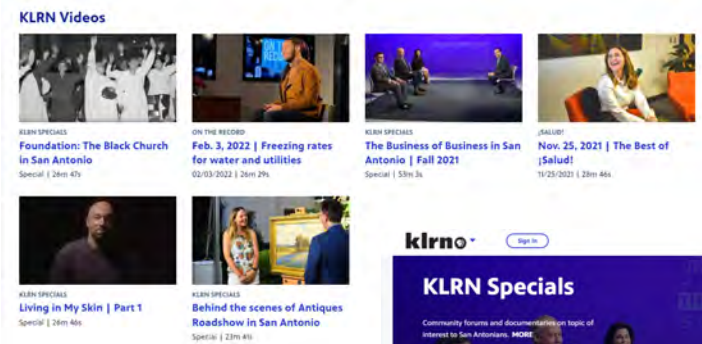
KLRN Videos

KLRN SPECIALS
Foundation: The Black Church in San Antonio
Special | 26m 47s

ON THE RECORD
Feb. 3, 2022 | Freezing rates for water and utilities
02/03/2022 | 26m 29s

KLRN SPECIALS
The Business of Business in San Antonio | Fall 2021
Special | 53m 3s

¡SALUD!
Nov. 25, 2021 | The Best of ¡Salud!
11/25/2021 | 26m 46s

KLRN SPECIALS
Living in My Skin | Part 1
Special | 26m 46s

KLRN SPECIALS
Behind the scenes of Antiques Roadshow in San Antonio
Special | 23m 4s

klrn
Sign In
KLRN Specials
Community forums and documentaries on topic of interest to San Antonians. MORE